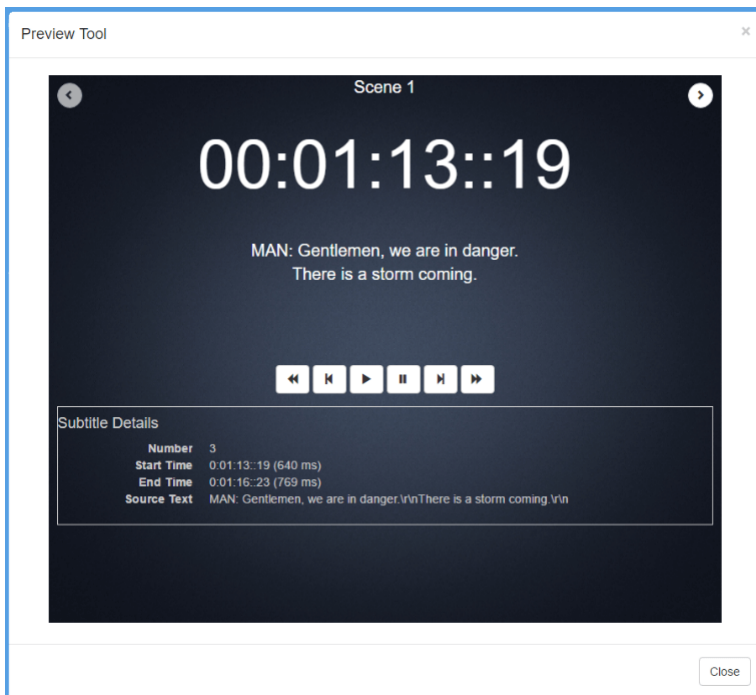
Preview Tool

×

Scene 1

00:01:13::19

MAN: Gentlemen, we are in danger.
There is a storm coming.

Subtitle Details

| | |
|---|---|
| Number | 3 |
| Start Time | 0:01:13::19 (640 ms) |
| End Time | 0:01:16::23 (769 ms) |
| Source Text | MAN: Gentlemen, we are in danger.\r\nThere is a storm coming.\r\n |

Close